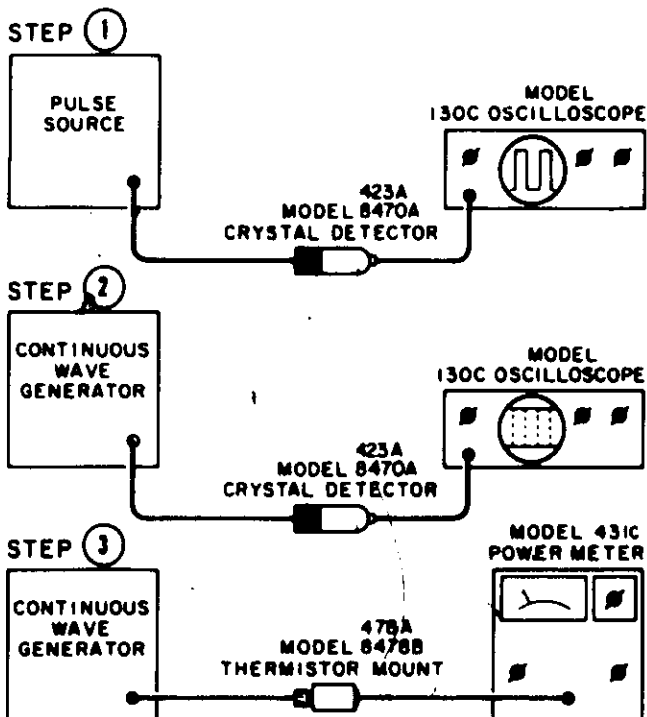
STEP 1

PULSE SOURCE

MODEL 130C OSCILLOSCOPE

423A
MODEL 8470A
CRYSTAL DETECTOR

STEP 2

CONTINUOUS WAVE GENERATOR

MODEL 130C OSCILLOSCOPE

423A
MODEL 8470A
CRYSTAL DETECTOR

STEP 3

CONTINUOUS WAVE GENERATOR

MODEL 431C POWER METER

478A
MODEL 8478B
THERMISTOR MOUNT